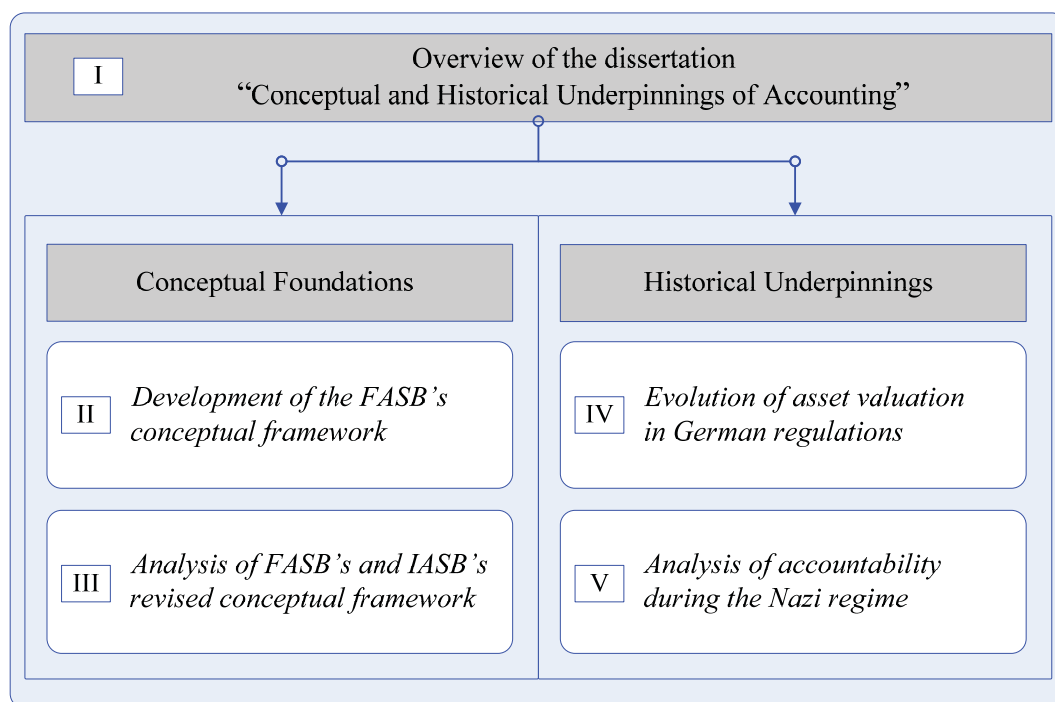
I

Overview of the dissertation
“Conceptual and Historical Underpinnings of Accounting”

Conceptual Foundations

II *Development of the FASB’s conceptual framework*

III *Analysis of FASB’s and IASB’s revised conceptual framework*

Historical Underpinnings

IV *Evolution of asset valuation in German regulations*

V *Analysis of accountability during the Nazi regime*